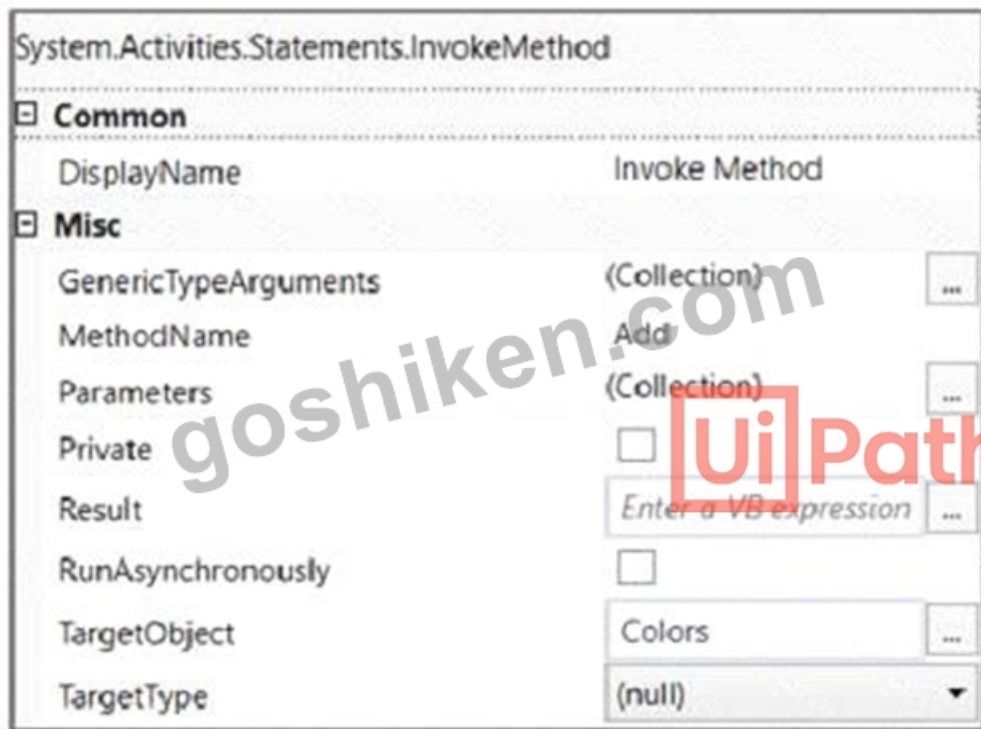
System.Activities.Statements.InvokeMethod

⊟ Common

| | |
|---|---|
| DisplayName | Invoke Method |

⊟ Misc

| | | |
|---|---|---|
| GenericTypeArguments | (Collection) | ... |
| MethodName | Add | |
| Parameters | (Collection) | ... |
| Private | ☐ | |
| Result | Enter a VB expression | ... |
| RunAsynchronously | ☐ | |
| TargetObject | Colors | ... |
| TargetType | (null) | ▾ |

goshiken.com

UiPath